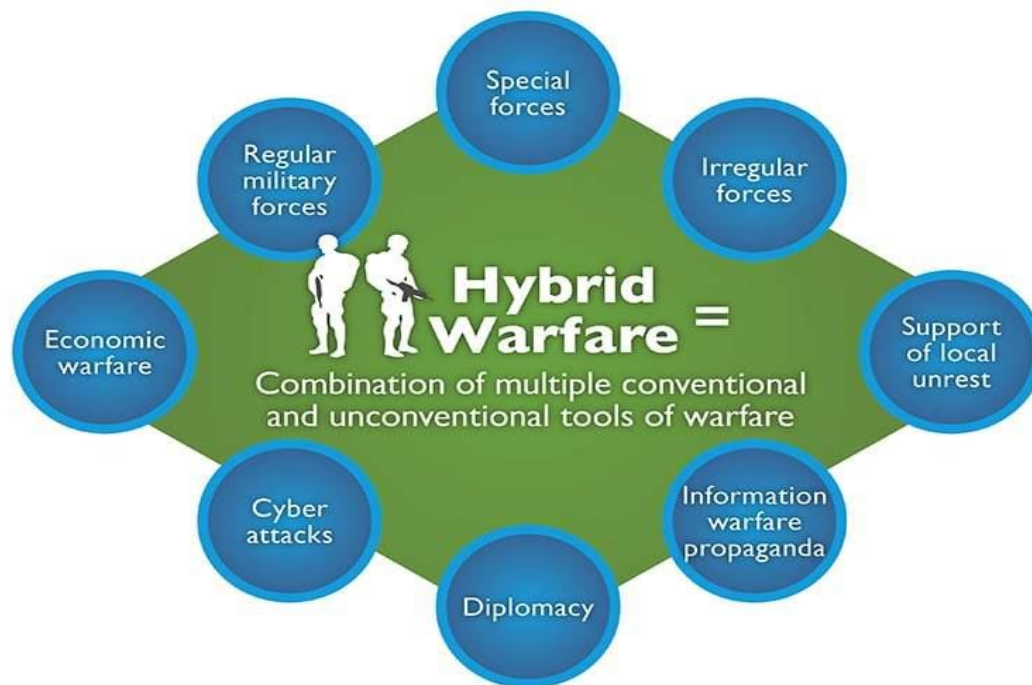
Special forces

Regular military forces

Irregular forces

Hybrid Warfare =

Combination of multiple conventional and unconventional tools of warfare

Economic warfare

Support of local unrest

Cyber attacks

Information warfare propaganda

Diplomacy